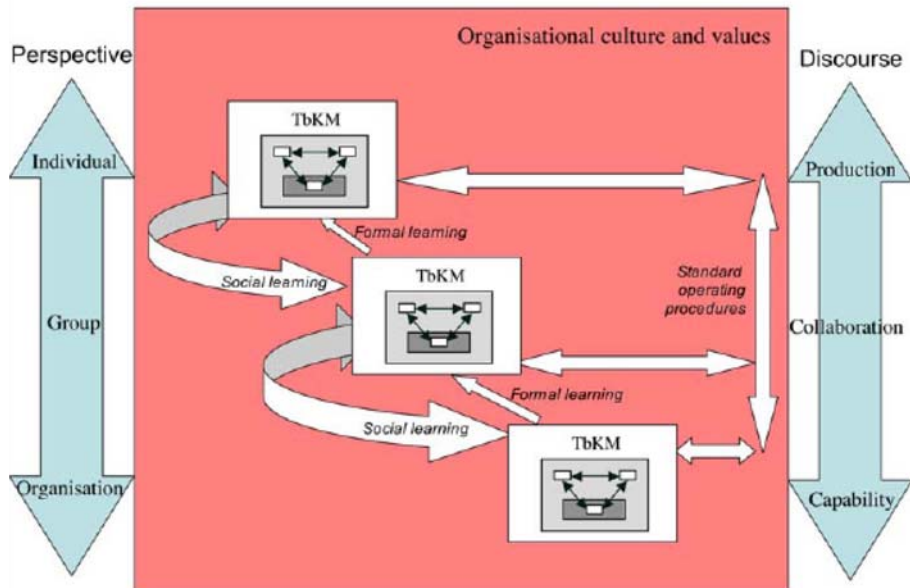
Perspective

Individual

Group

Organisation

Organisational culture and values

TbKM

Formal learning

Social learning

TbKM

Standard operating procedures

Formal learning

Social learning

TbKM

Discourse

Production

Collaboration

Capability